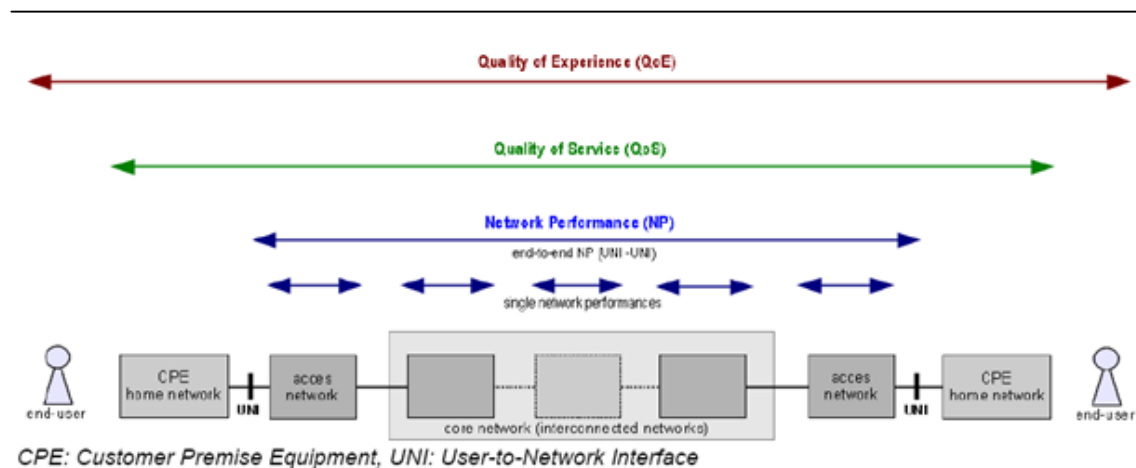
Quality of Experience (QoE)

Quality of Service (QoS)

Network Performance (NP)

end-to-end NP (UNI -UNI)

single network performances

end-user

CPE home network

UNI

acces network

core network (interconnected networks)

acces network

UNI

CPE home network

end-user

CPE: Customer Premise Equipment, UNI: User-to-Network Interface